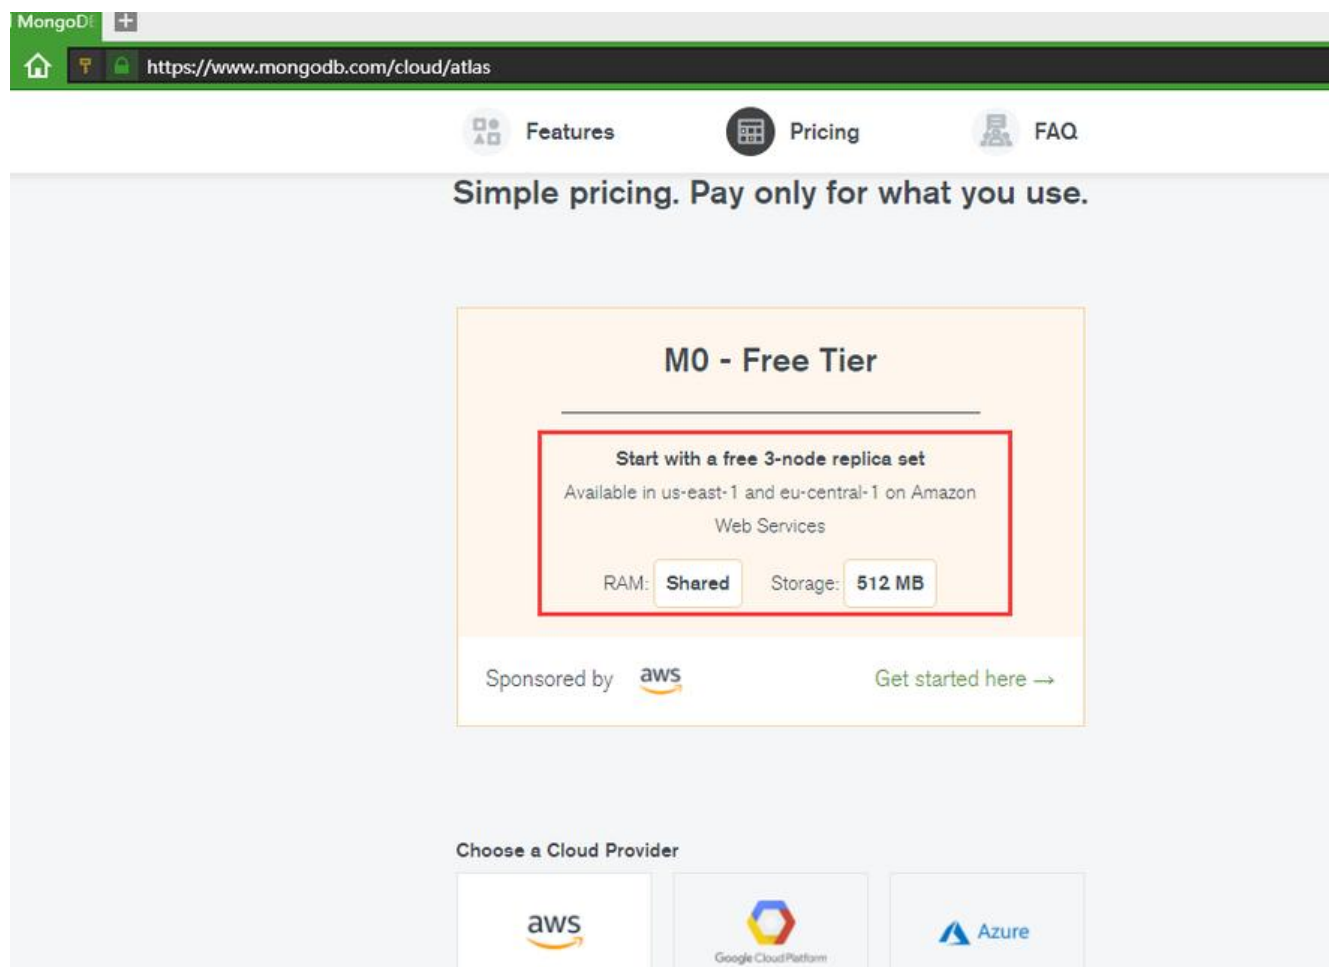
MongoDI

https://www.mongodb.com/cloud/atlas

Features Pricing FAQ

Simple pricing. Pay only for what you use.

M0 - Free Tier

Start with a free 3-node replica set

Available in us-east-1 and eu-central-1 on Amazon Web Services

RAM: Shared Storage: 512 MB

Sponsored by aws Get started here →

Choose a Cloud Provider

aws

Google Cloud Platform

Azure